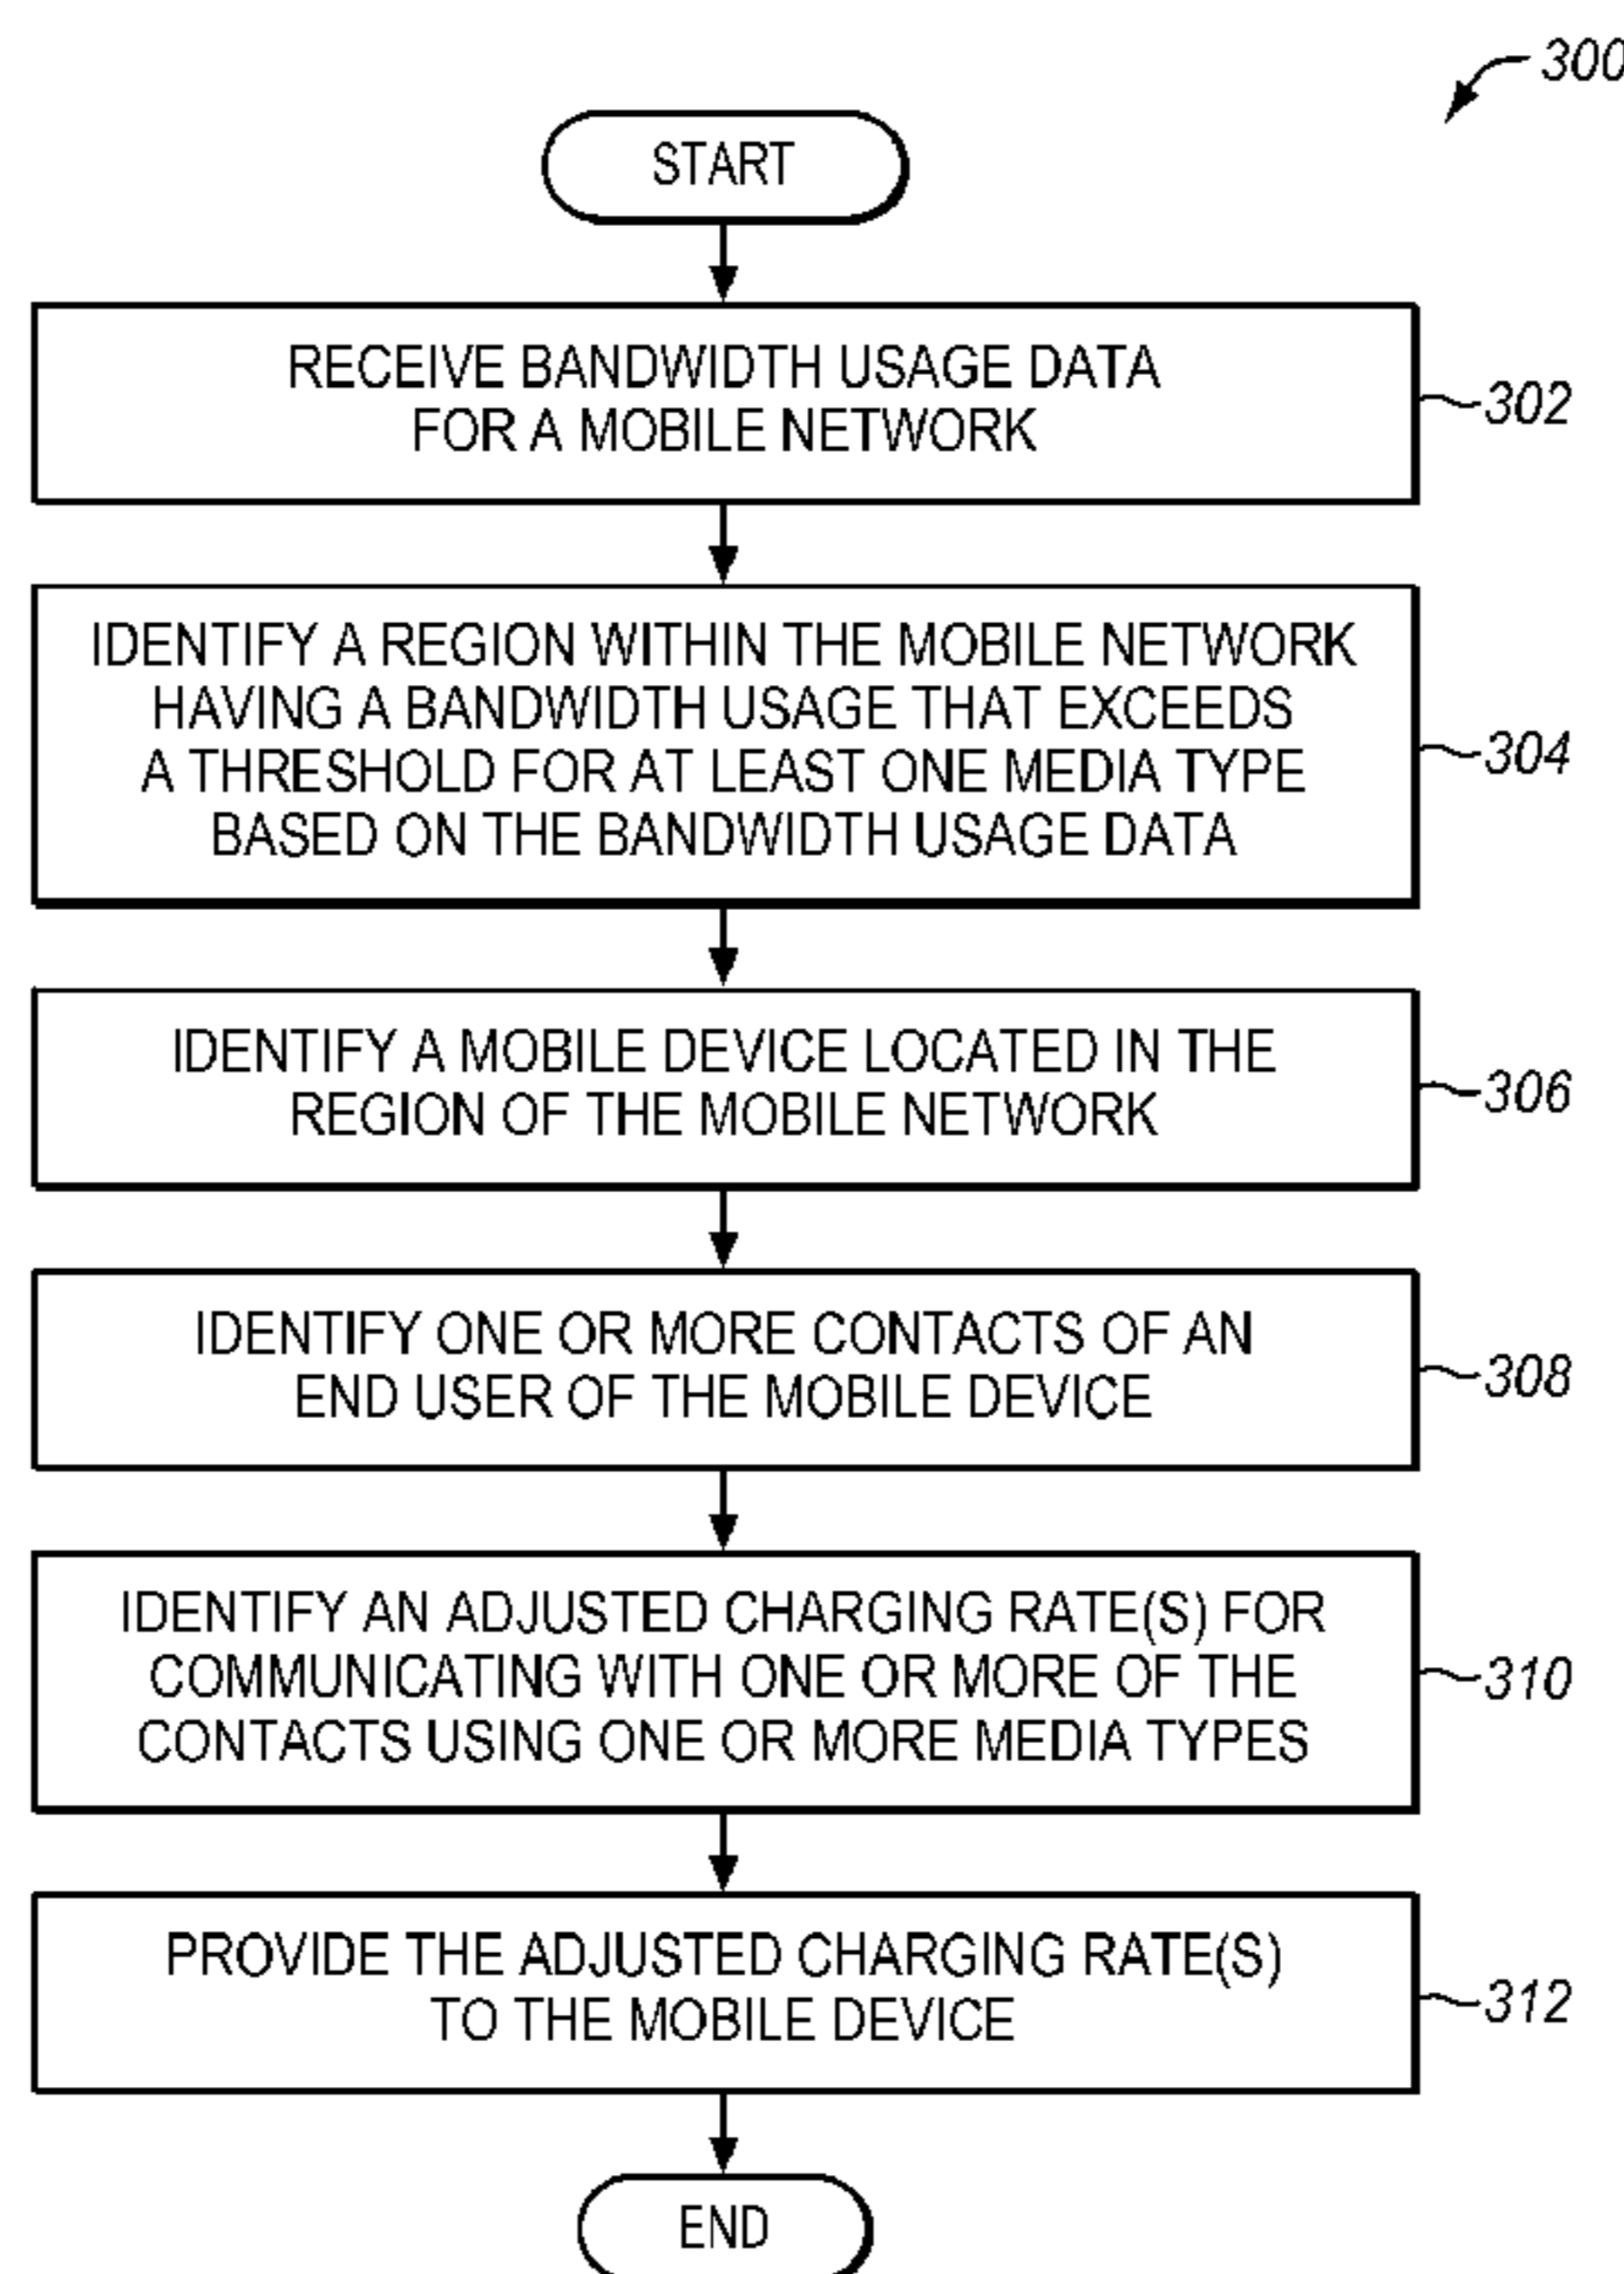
300

START

RECEIVE BANDWIDTH USAGE DATA FOR A MOBILE NETWORK

302

IDENTIFY A REGION WITHIN THE MOBILE NETWORK HAVING A BANDWIDTH USAGE THAT EXCEEDS A THRESHOLD FOR AT LEAST ONE MEDIA TYPE BASED ON THE BANDWIDTH USAGE DATA

304

IDENTIFY A MOBILE DEVICE LOCATED IN THE REGION OF THE MOBILE NETWORK

306

IDENTIFY ONE OR MORE CONTACTS OF AN END USER OF THE MOBILE DEVICE

308

IDENTIFY AN ADJUSTED CHARGING RATE(S) FOR COMMUNICATING WITH ONE OR MORE OF THE CONTACTS USING ONE OR MORE MEDIA TYPES

310

PROVIDE THE ADJUSTED CHARGING RATE(S) TO THE MOBILE DEVICE

312

END